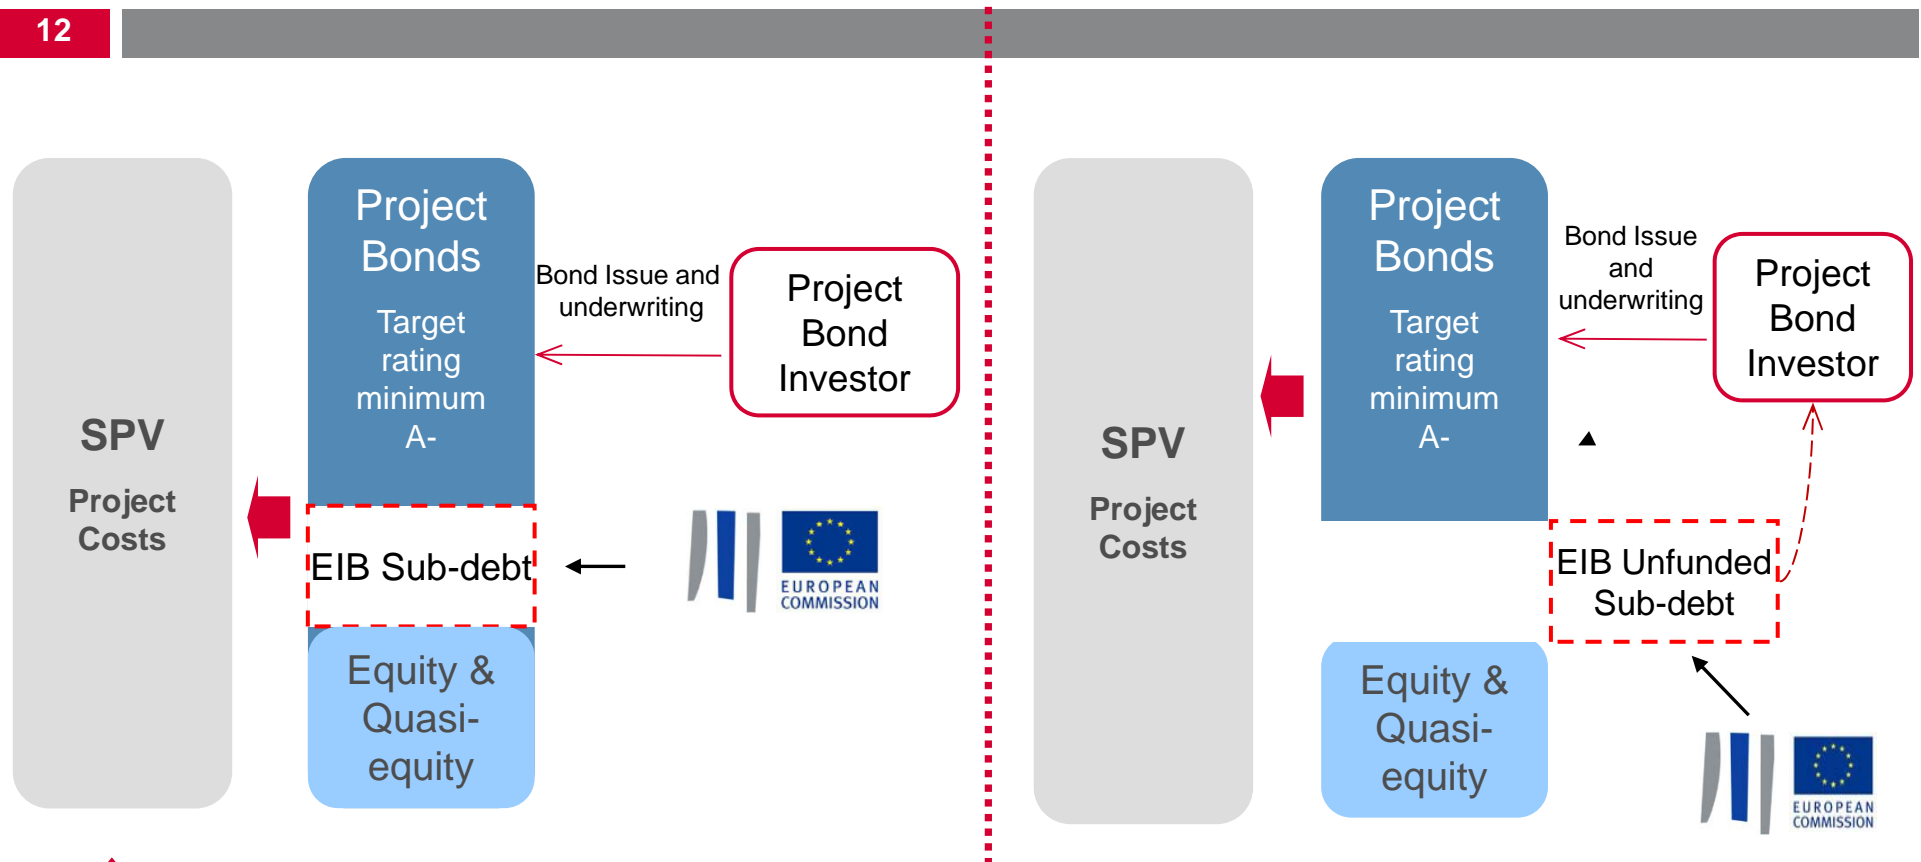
12

SPV

Project Costs

Project Bonds

Target rating minimum A-

Bond Issue and underwriting

Project Bond Investor

EIB Sub-debt

EUROPEAN COMMISSION

Equity & Quasi-equity

SPV

Project Costs

Project Bonds

Target rating minimum A-

Bond Issue and underwriting

Project Bond Investor

EIB Unfunded Sub-debt

Equity & Quasi-equity

EUROPEAN COMMISSION